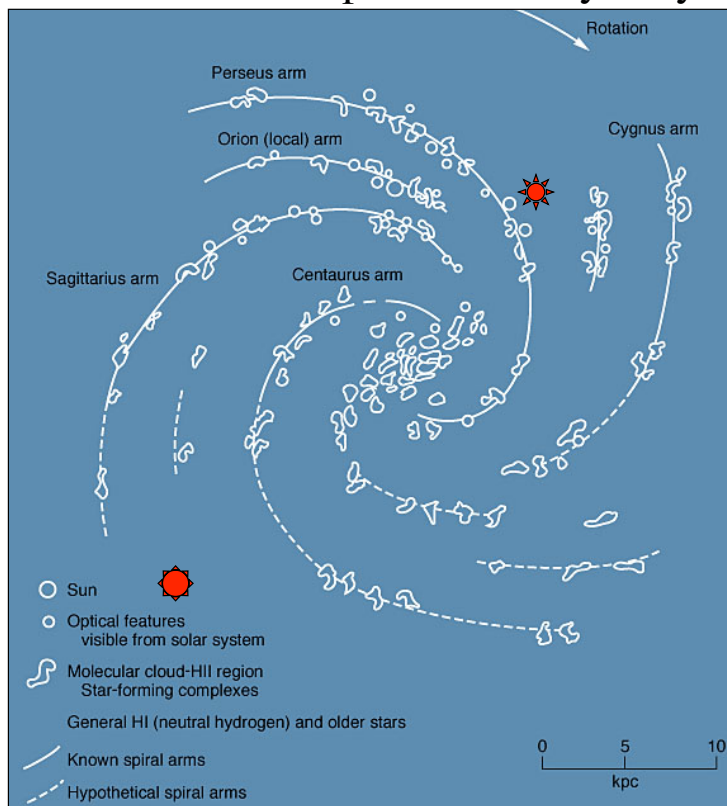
Rotation

Perseus arm

Orion (local) arm

Cygnus arm

Sagittarius arm

Centaurus arm

Sun

Optical features visible from solar system

Molecular cloud-HII region Star-forming complexes

General HI (neutral hydrogen) and older stars

Known spiral arms

Hypothetical spiral arms

0 5 10
kpc